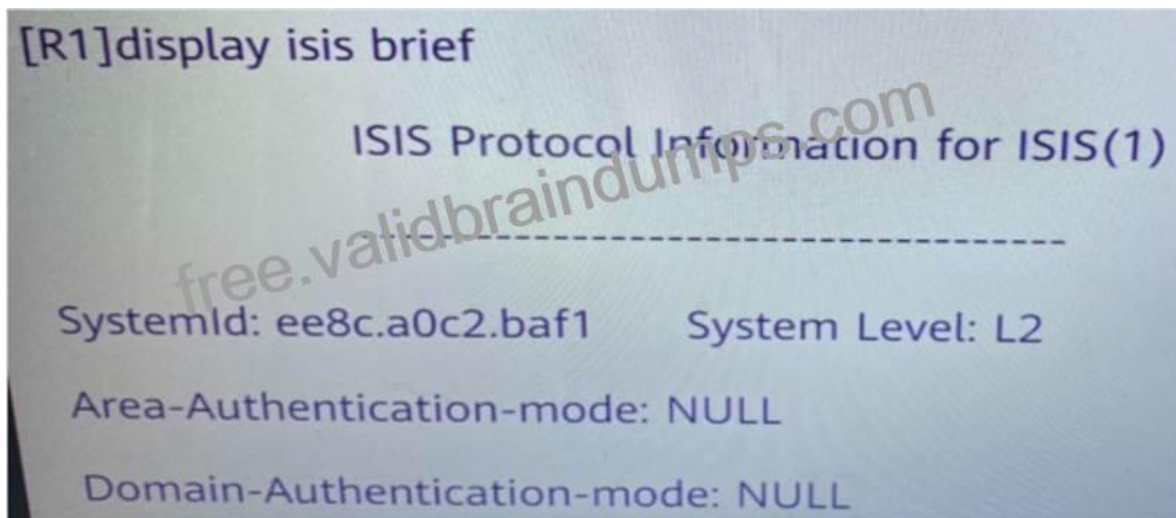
[R1]display isis brief

ISIS Protocol Information for ISIS(1)

-------------------------------------------

SystemId: ee8c.a0c2.baf1 System Level: L2

Area-Authentication-mode: NULL

Domain-Authentication-mode: NULL

free.validbraindumps.com